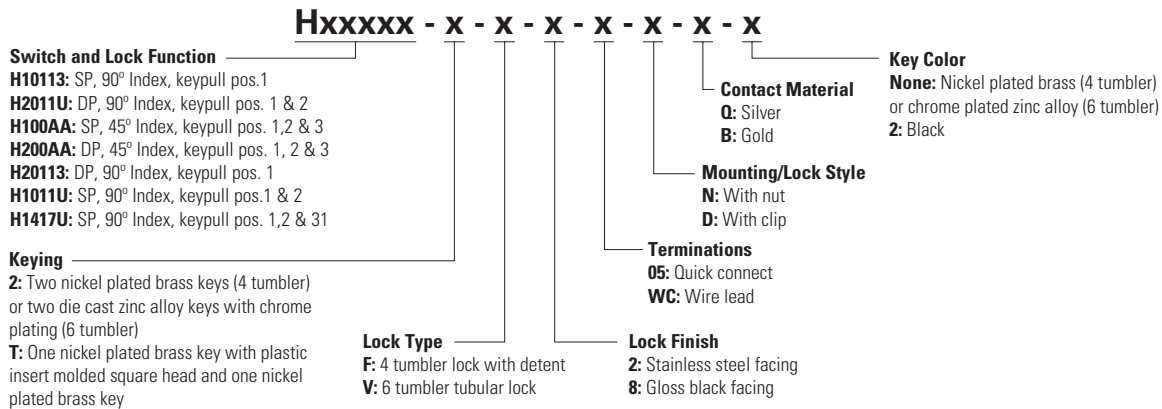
Hxxxxx - x - x - x - x - x - x - x

Switch and Lock Function
H10113: SP, 90° Index, keypull pos.1
H2011U: DP, 90° Index, keypull pos. 1 & 2
H100AA: SP, 45° Index, keypull pos. 1,2 & 3
H200AA: DP, 45° Index, keypull pos. 1, 2 & 3
H20113: DP, 90° Index, keypull pos. 1
H1011U: SP, 90° Index, keypull pos.1 & 2
H1417U: SP, 90° Index, keypull pos. 1,2 & 31

Keying
2: Two nickel plated brass keys (4 tumbler) or two die cast zinc alloy keys with chrome plating (6 tumbler)
T: One nickel plated brass key with plastic insert molded square head and one nickel plated brass key

Lock Type
F: 4 tumbler lock with detent
V: 6 tumbler tubular lock

Lock Finish
2: Stainless steel facing
8: Gloss black facing

Terminations
05: Quick connect
WC: Wire lead

Mounting/Lock Style
N: With nut
D: With clip

Contact Material
Q: Silver
B: Gold

Key Color
None: Nickel plated brass (4 tumbler) or chrome plated zinc alloy (6 tumbler)
2: Black